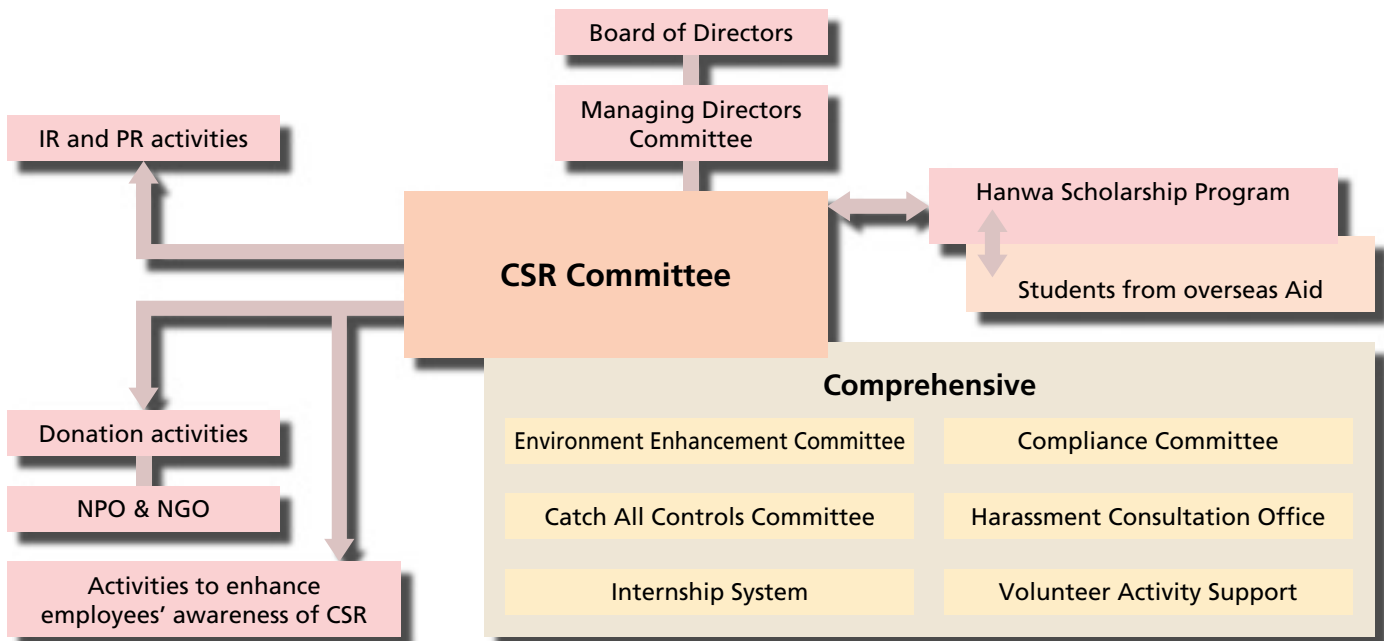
Board of Directors

Managing Directors Committee

IR and PR activities

Hanwa Scholarship Program

CSR Committee

Students from overseas Aid

Comprehensive

Environment Enhancement Committee

Compliance Committee

Catch All Controls Committee

Harassment Consultation Office

Internship System

Volunteer Activity Support

Donation activities

NPO & NGO

Activities to enhance employees' awareness of CSR